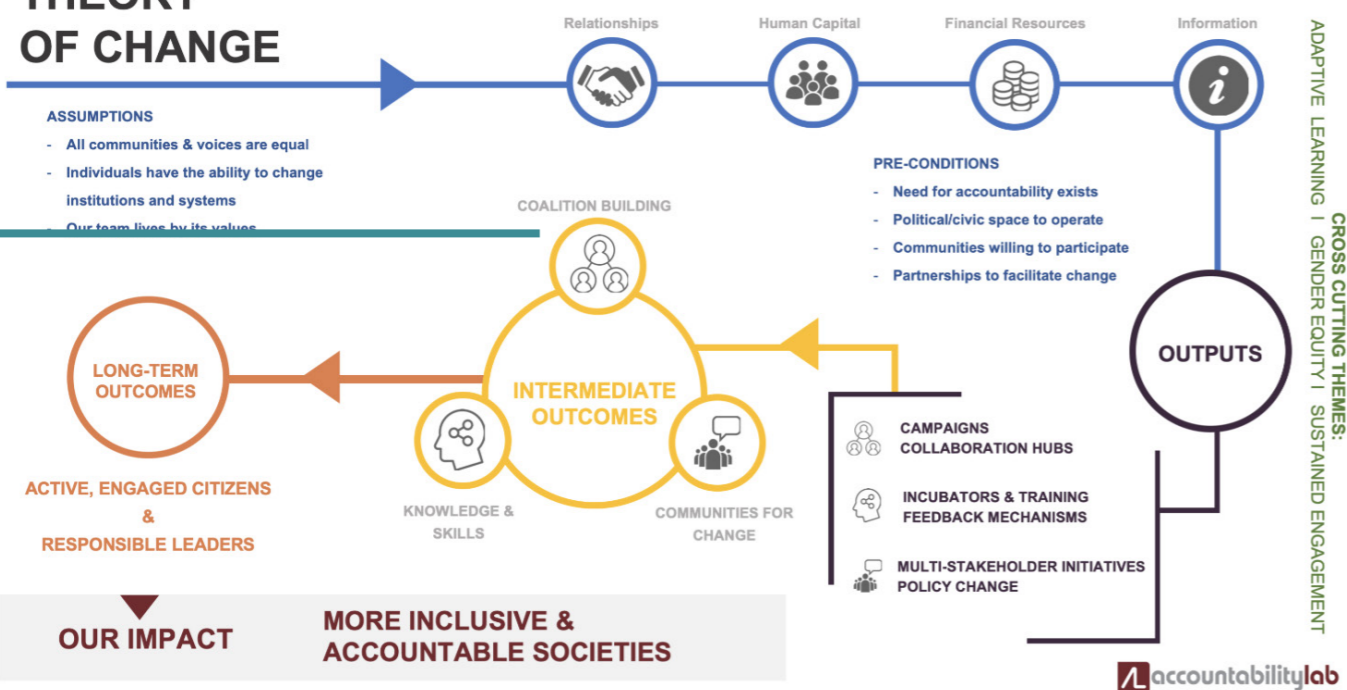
THEORY OF CHANGE

Relationships

Human Capital

Financial Resources

Information

ASSUMPTIONS
- All communities & voices are equal
- Individuals have the ability to change institutions and systems
- Our team lives by its values

PRE-CONDITIONS
- Need for accountability exists
- Political/civic space to operate
- Communities willing to participate
- Partnerships to facilitate change

COALITION BUILDING

INTERMEDIATE OUTCOMES

KNOWLEDGE & SKILLS

COMMUNITIES FOR CHANGE

LONG-TERM OUTCOMES

OUTPUTS

CAMPAIGNS
COLLABORATION HUBS

INCUBATORS & TRAINING
FEEDBACK MECHANISMS

MULTI-STAKEHOLDER INITIATIVES
POLICY CHANGE

ACTIVE, ENGAGED CITIZENS
&
RESPONSIBLE LEADERS

OUR IMPACT

MORE INCLUSIVE & ACCOUNTABLE SOCIETIES

CROSS CUTTING THEMES:
ADAPTIVE LEARNING I GENDER EQUITY I SUSTAINED ENGAGEMENT

accountabilitylab